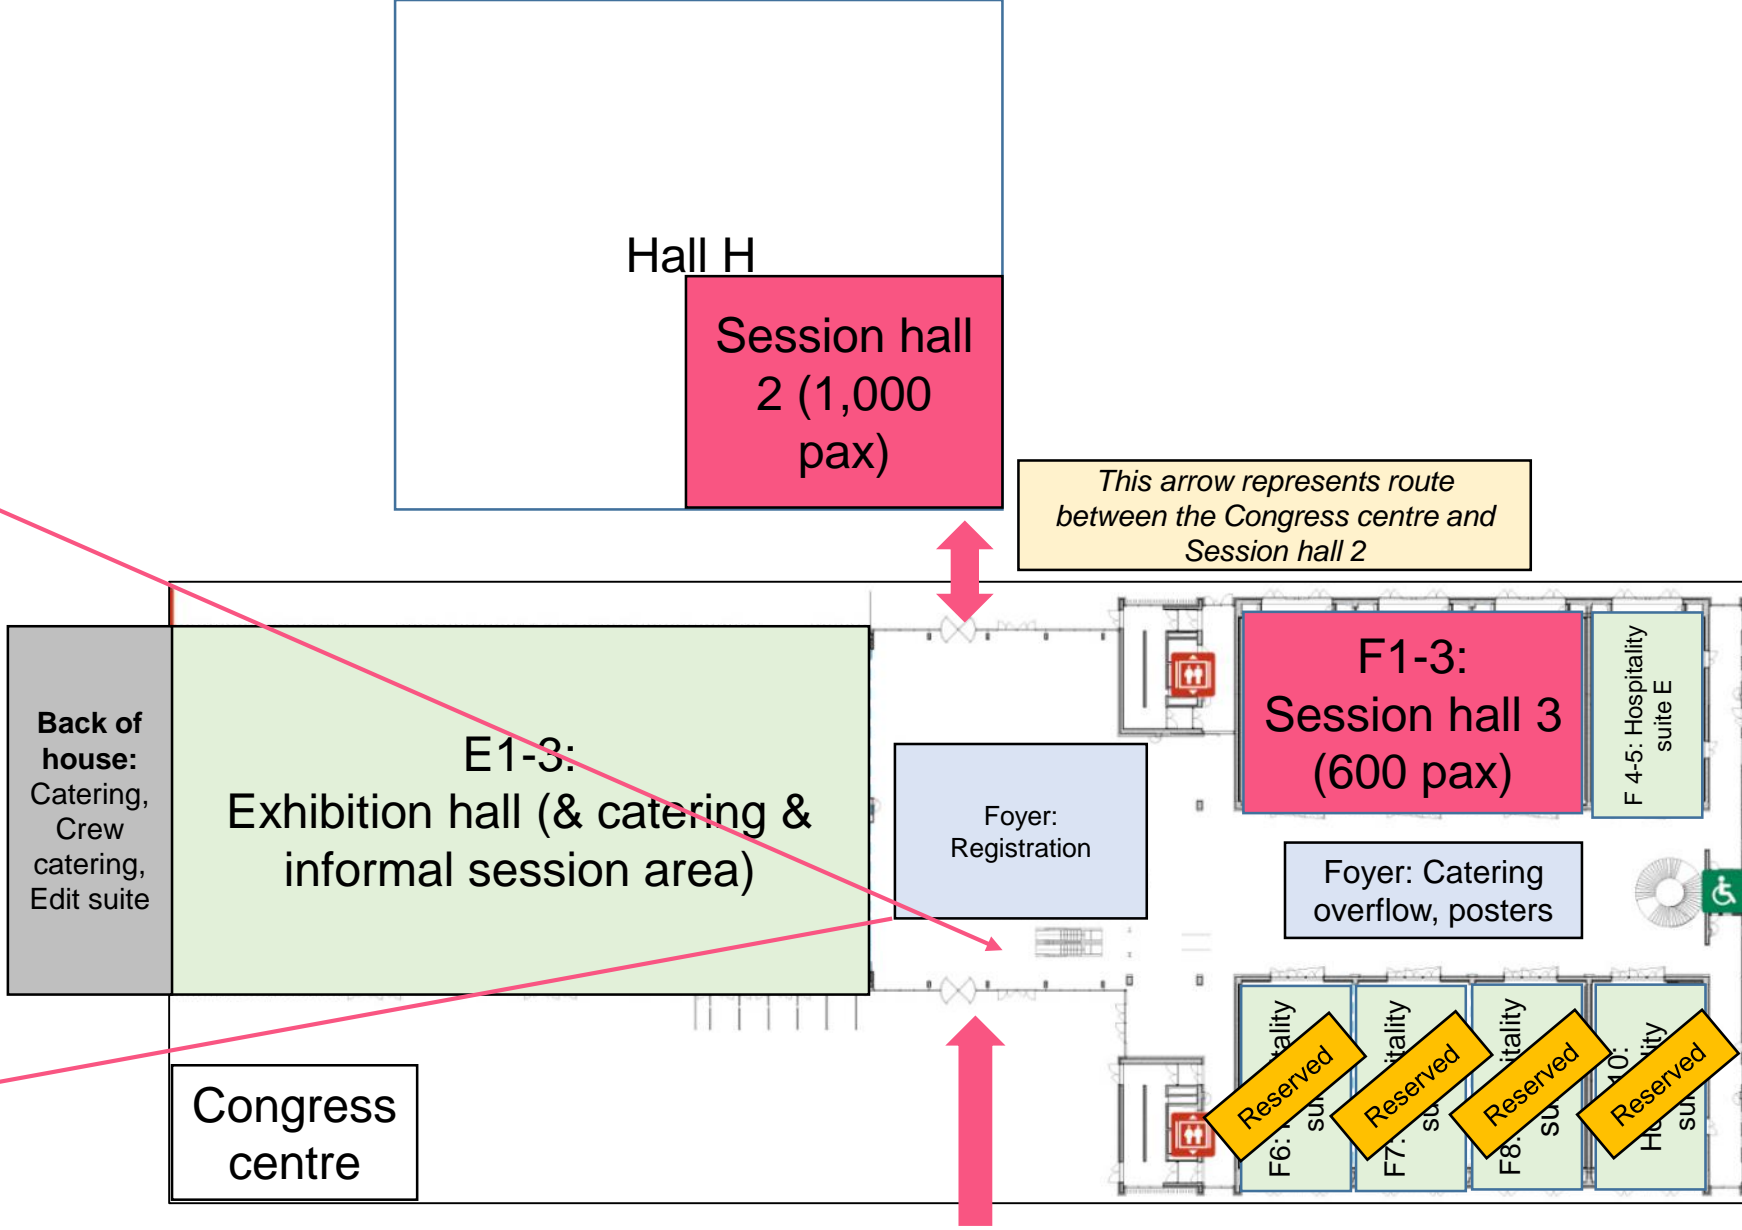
Hall H

Session hall 2 (1,000 pax)

This arrow represents route between the Congress centre and Session hall 2

Back of house: Catering, Crew catering, Edit suite

E1-3: Exhibition hall (& catering & informal session area)

Foyer: Registration

F1-3: Session hall 3 (600 pax)

F 4-5: Hospitality suite E

Foyer: Catering overflow, posters

F6: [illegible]ality su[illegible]
Reserved

F7: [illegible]itality su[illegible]
Reserved

F8: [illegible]itality su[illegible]
Reserved

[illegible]0: H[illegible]ity su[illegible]
Reserved

Congress centre